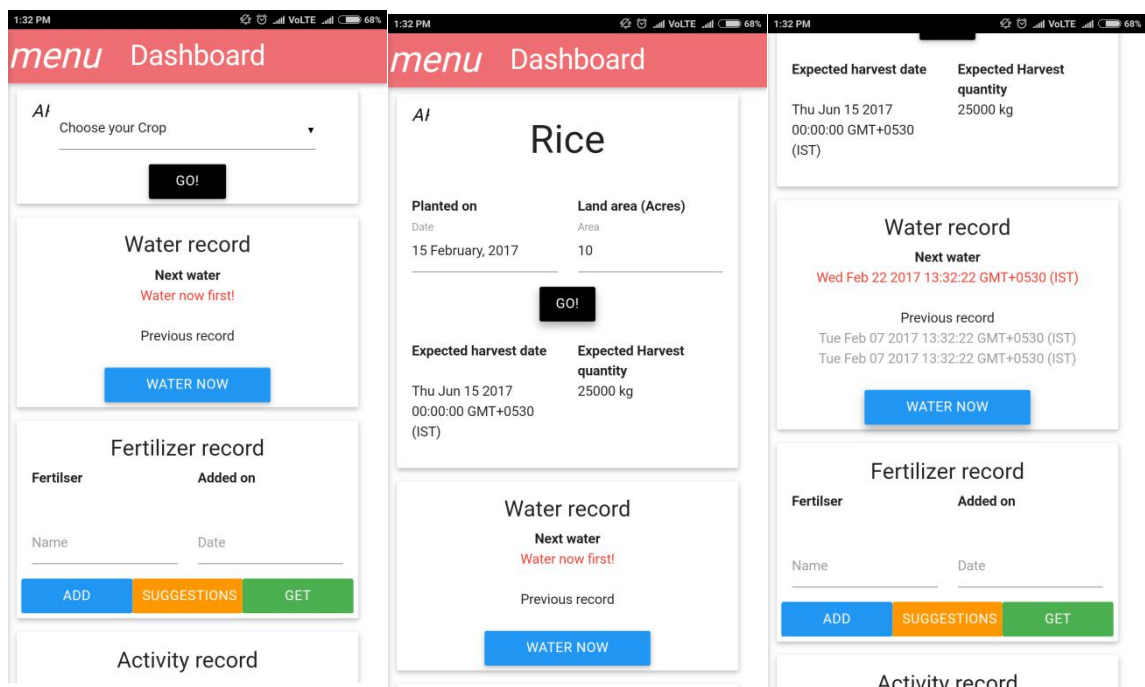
1:32 PM VoLTE 68%

menu Dashboard

Al
Choose your Crop ▾

GO!

Water record
Next water
Water now first!

Previous record

WATER NOW

Fertilizer record
Fertilser
Added on

Name
Date

ADD SUGGESTIONS GET

Activity record

1:32 PM VoLTE 68%

menu Dashboard

Al
Rice

Planted on
Date
15 February, 2017

Land area (Acres)
Area
10

GO!

Expected harvest date
Thu Jun 15 2017 00:00:00 GMT+0530 (IST)

Expected Harvest quantity
25000 kg

Water record
Next water
Water now first!

Previous record

WATER NOW

1:32 PM VoLTE 68%

Expected harvest date
Thu Jun 15 2017 00:00:00 GMT+0530 (IST)

Expected Harvest quantity
25000 kg

Water record
Next water
Wed Feb 22 2017 13:32:22 GMT+0530 (IST)

Previous record
Tue Feb 07 2017 13:32:22 GMT+0530 (IST)
Tue Feb 07 2017 13:32:22 GMT+0530 (IST)

WATER NOW

Fertilizer record
Fertilser
Added on

Name
Date

ADD SUGGESTIONS GET

Activity record